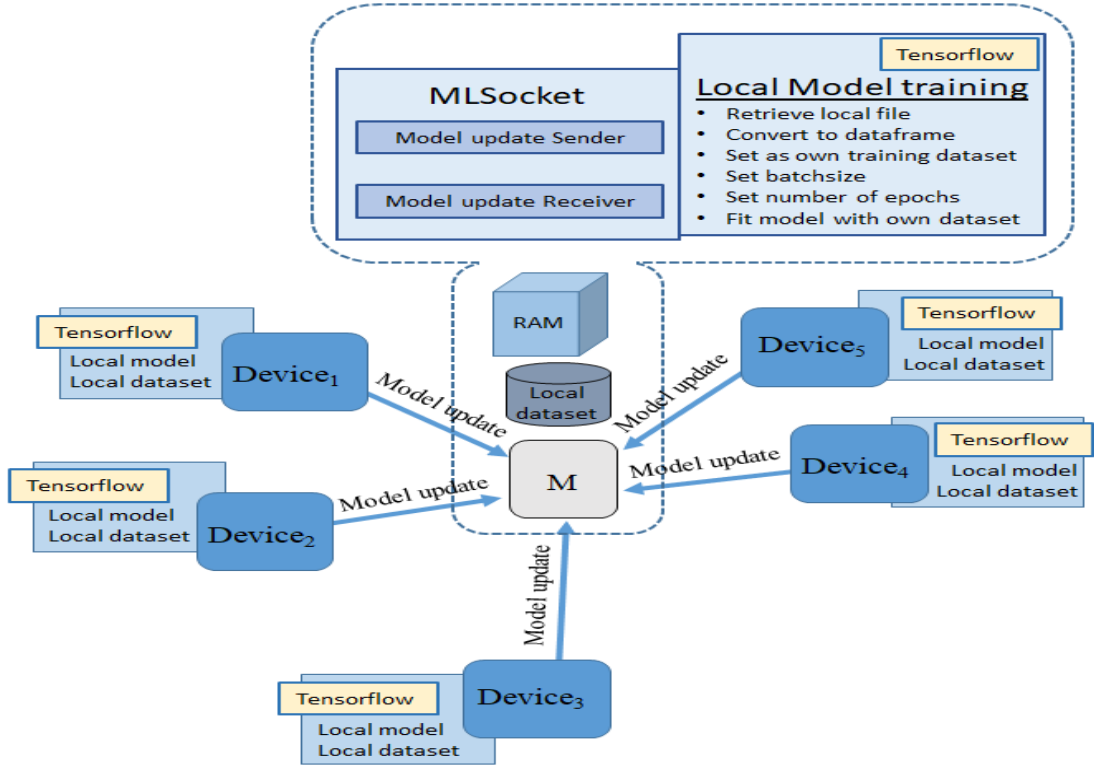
MLSocket

Model update Sender

Model update Receiver

Tensorflow

Local Model training
• Retrieve local file
• Convert to dataframe
• Set as own training dataset
• Set batchsize
• Set number of epochs
• Fit model with own dataset

RAM

Local dataset

M

Tensorflow
Local model
Local dataset
Device$_1$

Model update

Tensorflow
Local model
Local dataset
Device$_5$

Model update

Tensorflow
Local model
Local dataset
Device$_4$

Model update

Tensorflow
Local model
Local dataset
Device$_2$

Model update

Model update

Tensorflow
Local model
Local dataset
Device$_3$